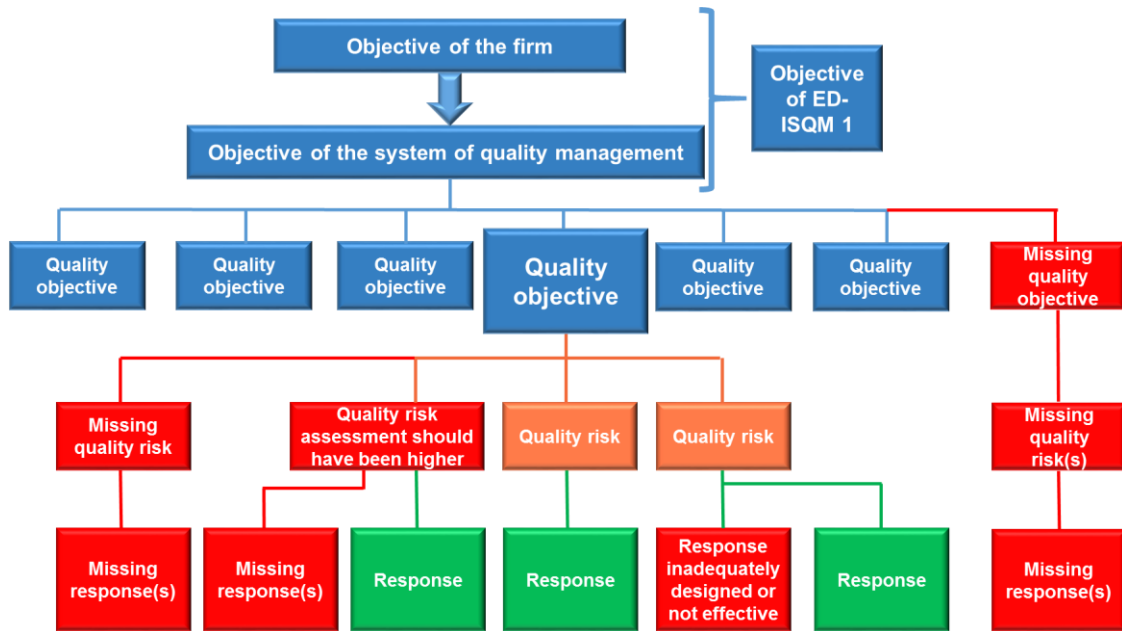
Objective of the firm

Objective of the system of quality management

Objective of ED-ISQM 1

Quality objective

Quality objective

Quality objective

Quality objective

Quality objective

Quality objective

Missing quality objective

Missing quality risk

Quality risk assessment should have been higher

Quality risk

Quality risk

Missing quality risk(s)

Missing response(s)

Missing response(s)

Response

Response

Response inadequately designed or not effective

Response

Missing response(s)